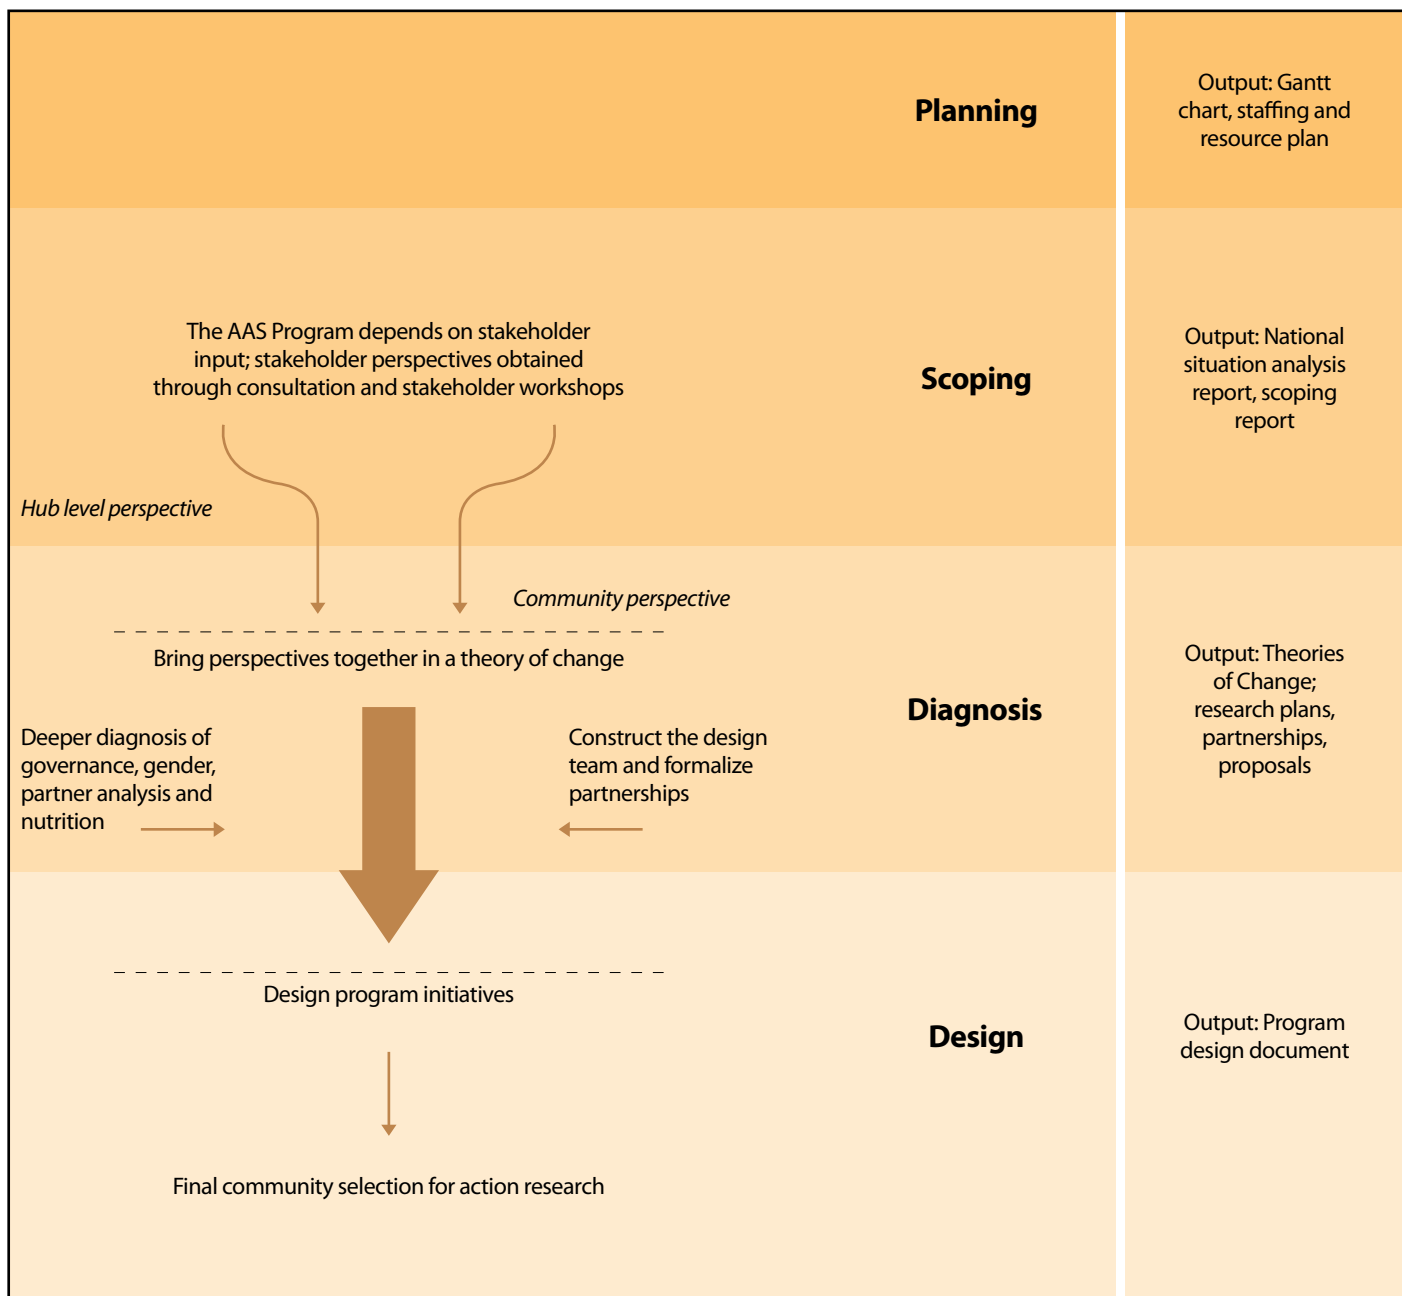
Planning

Output: Gantt chart, staffing and resource plan

The AAS Program depends on stakeholder input; stakeholder perspectives obtained through consultation and stakeholder workshops

Scoping

Output: National situation analysis report, scoping report

Hub level perspective

Community perspective

Bring perspectives together in a theory of change

Diagnosis

Output: Theories of Change; research plans, partnerships, proposals

Deeper diagnosis of governance, gender, partner analysis and nutrition

Construct the design team and formalize partnerships

Design program initiatives

Design

Output: Program design document

Final community selection for action research